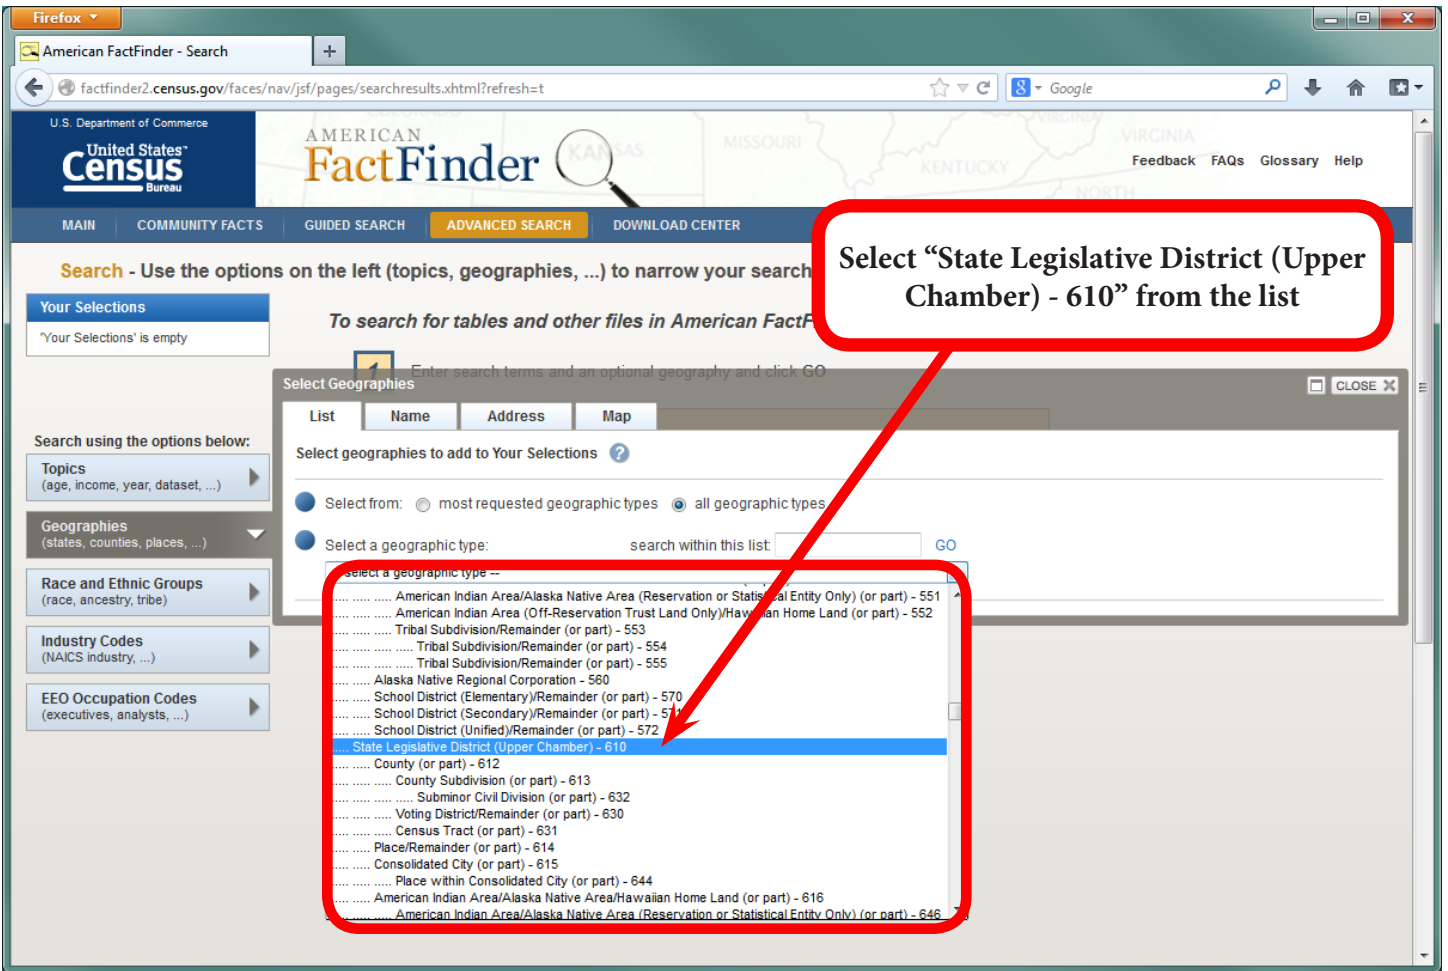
Firefox

American FactFinder - Search

factfinder2.census.gov/faces/nav/jsf/pages/searchresults.xhtml?refresh=t

Google

U.S. Department of Commerce

United States Census Bureau

AMERICAN FactFinder

Feedback FAQs Glossary Help

MAIN COMMUNITY FACTS GUIDED SEARCH ADVANCED SEARCH DOWNLOAD CENTER

Select “State Legislative District (Upper Chamber) - 610” from the list

Search - Use the options on the left (topics, geographies, ...) to narrow your search

Your Selections

'Your Selections' is empty

To search for tables and other files in American FactF

1 Enter search terms and an optional geography and click GO

Select Geographies

CLOSE

List Name Address Map

Select geographies to add to Your Selections

Search using the options below:

Topics
(age, income, year, dataset, ...)

Geographies
(states, counties, places, ...)

Race and Ethnic Groups
(race, ancestry, tribe)

Industry Codes
(NAICS industry, ...)

EEO Occupation Codes
(executives, analysts, ...)

Select from: most requested geographic types all geographic types

Select a geographic type: search within this list: GO

-- select a geographic type --

..... ..... ..... American Indian Area/Alaska Native Area (Reservation or Statistical Entity Only) (or part) - 551
..... ..... ..... American Indian Area (Off-Reservation Trust Land Only)/Hawaiian Home Land (or part) - 552
..... ..... ..... Tribal Subdivision/Remainder (or part) - 553
..... ..... ..... ..... Tribal Subdivision/Remainder (or part) - 554
..... ..... ..... ..... Tribal Subdivision/Remainder (or part) - 555
..... ..... Alaska Native Regional Corporation - 560
..... ..... School District (Elementary)/Remainder (or part) - 570
..... ..... School District (Secondary)/Remainder (or part) - 571
..... ..... School District (Unified)/Remainder (or part) - 572
..... State Legislative District (Upper Chamber) - 610
..... ..... County (or part) - 612
..... ..... ..... County Subdivision (or part) - 613
..... ..... ..... ..... Subminor Civil Division (or part) - 632
..... ..... ..... Voting District/Remainder (or part) - 630
..... ..... ..... Census Tract (or part) - 631
..... ..... Place/Remainder (or part) - 614
..... ..... Consolidated City (or part) - 615
..... ..... ..... Place within Consolidated City (or part) - 644
..... ..... American Indian Area/Alaska Native Area/Hawaiian Home Land (or part) - 616
..... ..... ..... American Indian Area/Alaska Native Area (Reservation or Statistical Entity Only) (or part) - 646